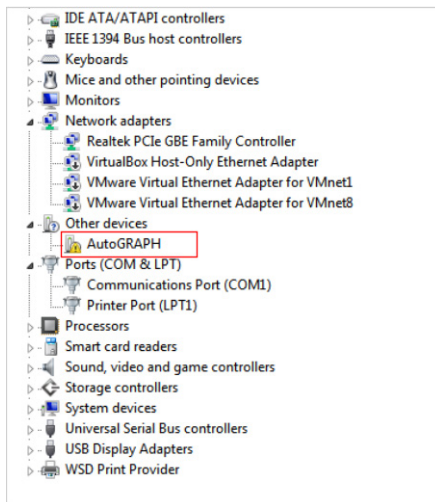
IDE ATA/ATAPI controllers
IEEE 1394 Bus host controllers
Keyboards
Mice and other pointing devices
Monitors
Network adapters
Realtek PCIe GBE Family Controller
VirtualBox Host-Only Ethernet Adapter
VMware Virtual Ethernet Adapter for VMnet1
VMware Virtual Ethernet Adapter for VMnet8
Other devices
AutoGRAPH
Ports (COM & LPT)
Communications Port (COM1)
Printer Port (LPT1)
Processors
Smart card readers
Sound, video and game controllers
Storage controllers
System devices
Universal Serial Bus controllers
USB Display Adapters
WSD Print Provider